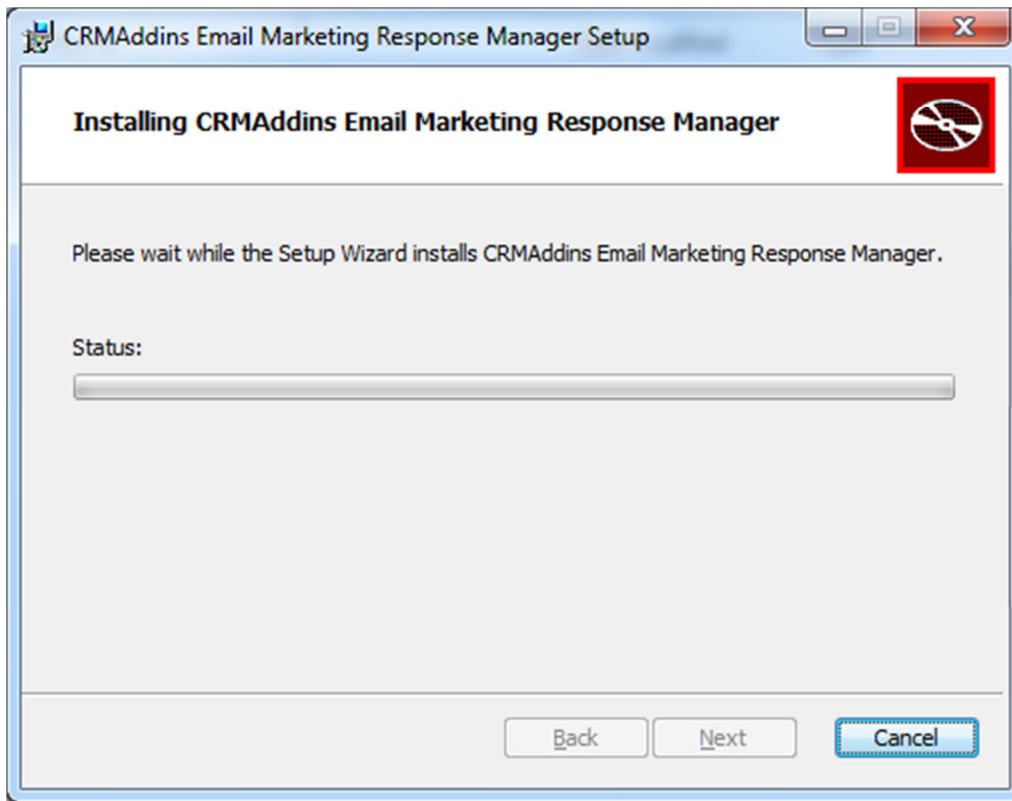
CRMAddins Email Marketing Response Manager Setup

Installing CRMAddins Email Marketing Response Manager

Please wait while the Setup Wizard installs CRMAddins Email Marketing Response Manager.

Status:

Back Next Cancel